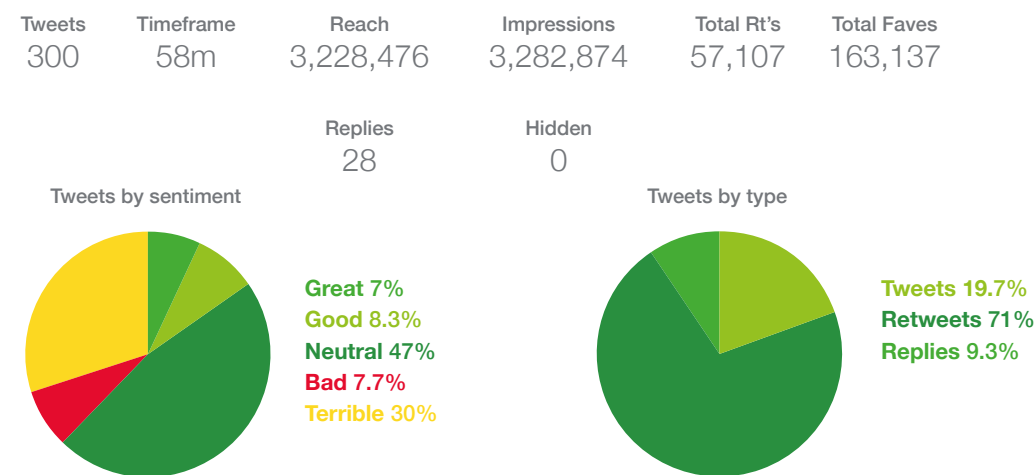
Tweets 300

Timeframe 58m

Reach 3,228,476

Impressions 3,282,874

Total Rt's 57,107

Total Faves 163,137

Replies 28

Hidden 0

Tweets by sentiment

Great 7%
Good 8.3%
Neutral 47%
Bad 7.7%
Terrible 30%

Tweets by type

Tweets 19.7%
Retweets 71%
Replies 9.3%